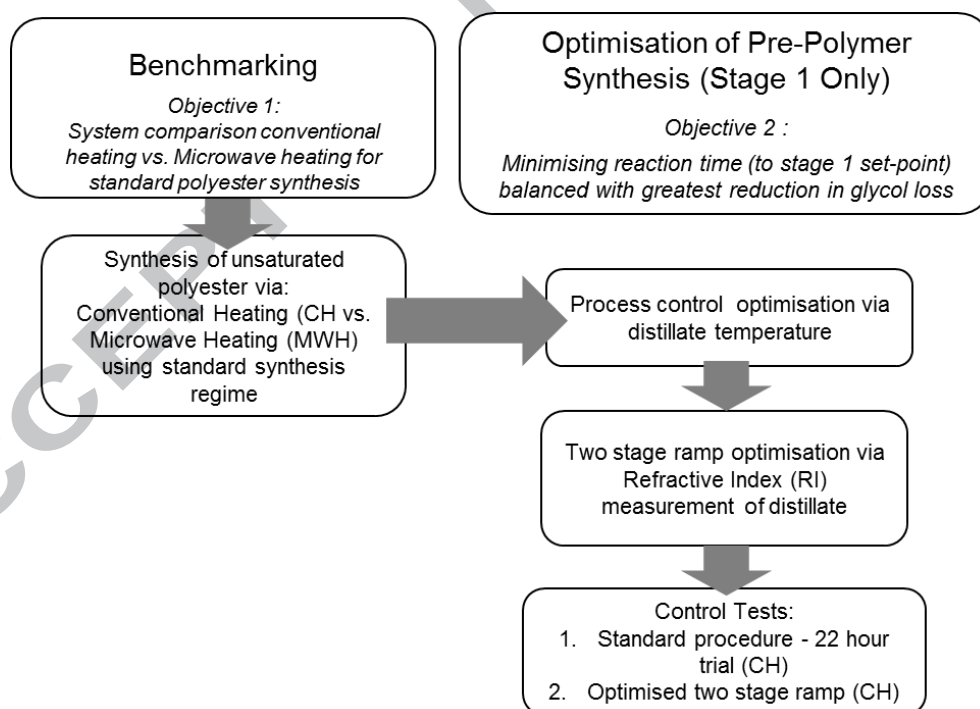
Benchmarking

Objective 1:
System comparison conventional heating vs. Microwave heating for standard polyester synthesis

Optimisation of Pre-Polymer Synthesis (Stage 1 Only)

Objective 2 :
Minimising reaction time (to stage 1 set-point) balanced with greatest reduction in glycol loss

Synthesis of unsaturated polyester via: Conventional Heating (CH vs. Microwave Heating (MWH) using standard synthesis regime

Process control optimisation via distillate temperature

Two stage ramp optimisation via Refractive Index (RI) measurement of distillate

Control Tests:
1. Standard procedure - 22 hour trial (CH)
2. Optimised two stage ramp (CH)